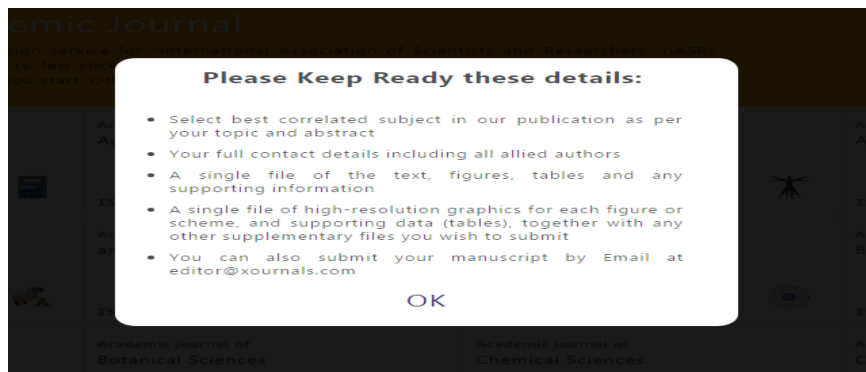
emic Journal

sion service for "International Association of Scientists and Researchers" (IASR).

Please Keep Ready these details:

- Select best correlated subject in our publication as per your topic and abstract
- Your full contact details including all allied authors
- A single file of the text, figures, tables and any supporting information
- A single file of high-resolution graphics for each figure or scheme, and supporting data (tables), together with any other supplementary files you wish to submit
- You can also submit your manuscript by Email at editor@xournals.com

OK

Academic Journal of
Botanical Sciences

Academic Journal of
Chemical Sciences